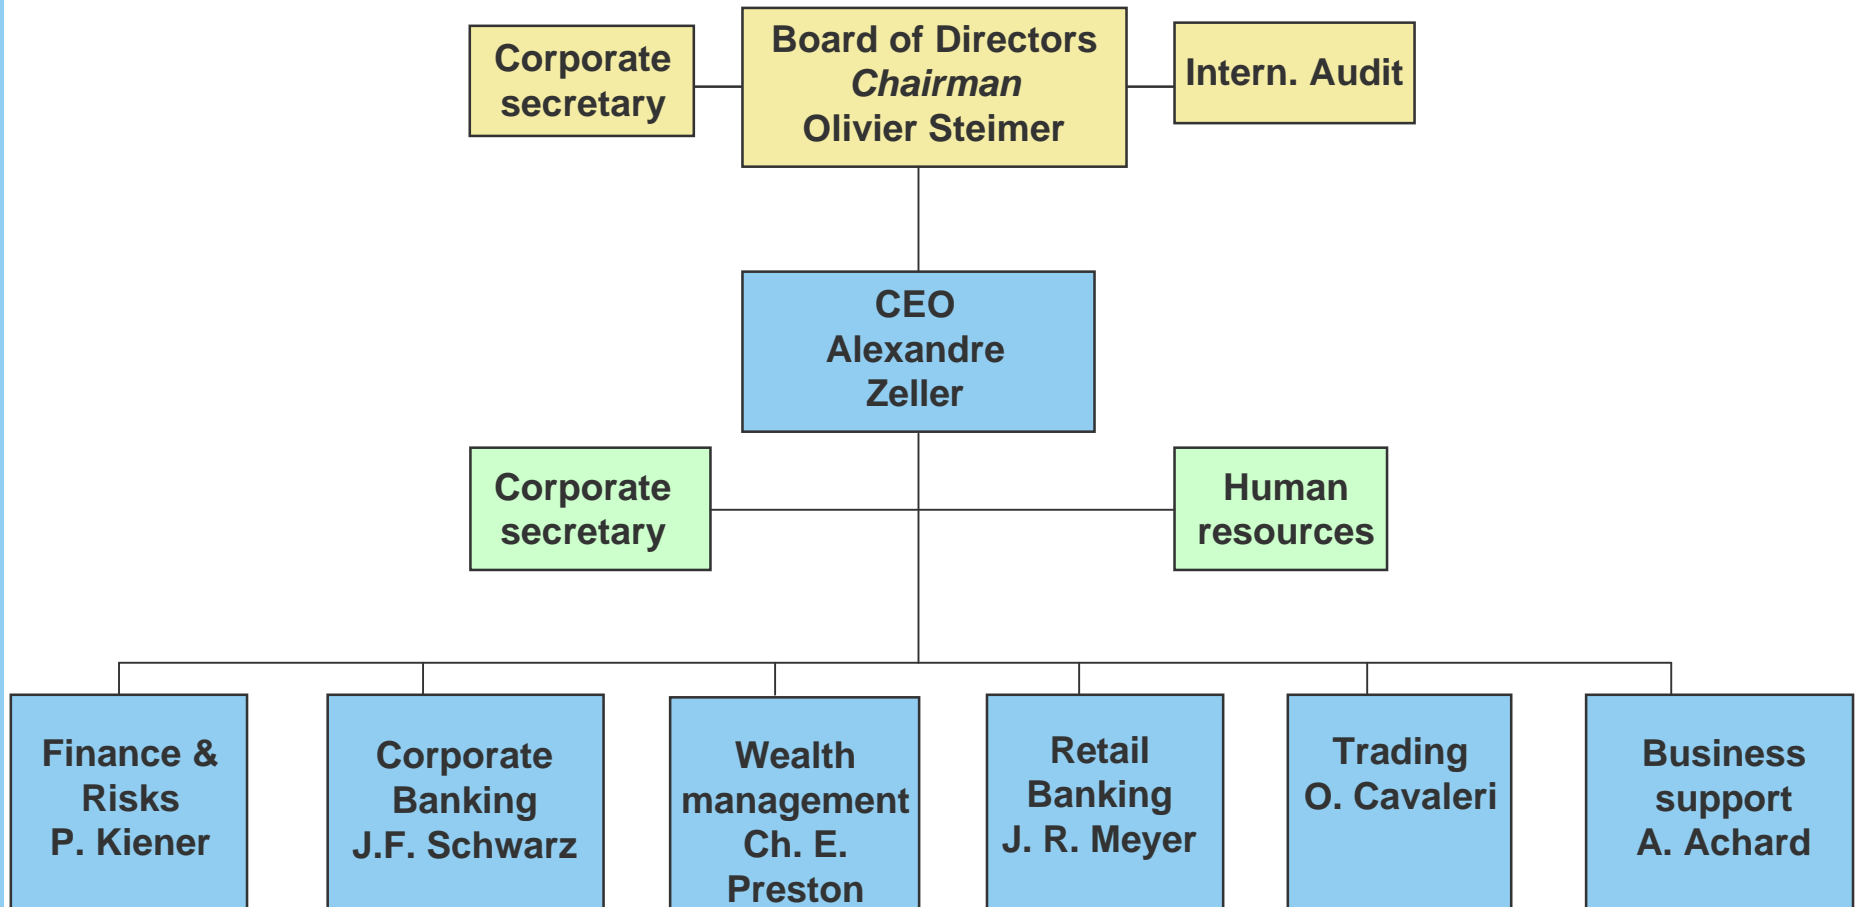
Corporate secretary

Board of Directors
*Chairman*
Olivier Steimer

Intern. Audit

CEO
Alexandre Zeller

Corporate secretary

Human resources

Finance & Risks
P. Kiener

Corporate Banking
J.F. Schwarz

Wealth management
Ch. E. Preston

Retail Banking
J. R. Meyer

Trading
O. Cavaleri

Business support
A. Achard